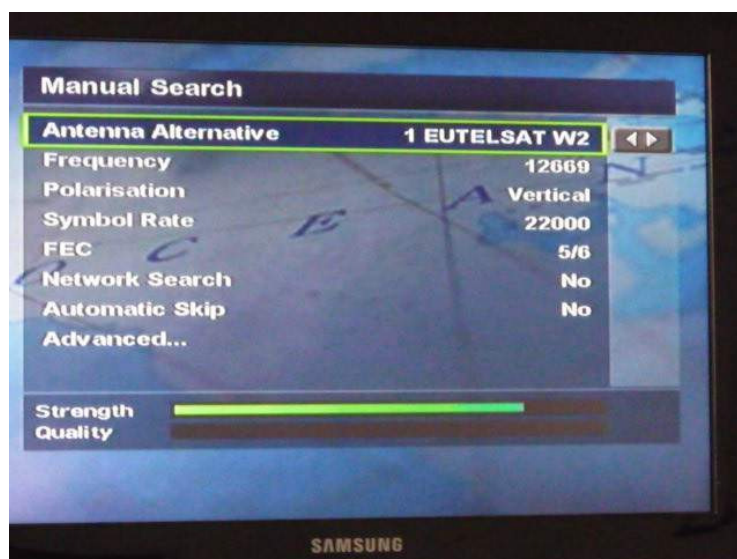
Manual Search

| | |
|---|---|
| Antenna Alternative | 1 EUTELSAT W2 |
| Frequency | 12669 |
| Polarisation | Vertical |
| Symbol Rate | 22000 |
| FEC | 5/6 |
| Network Search | No |
| Automatic Skip | No |
| Advanced... | |

Strength
Quality

SAMSUNG